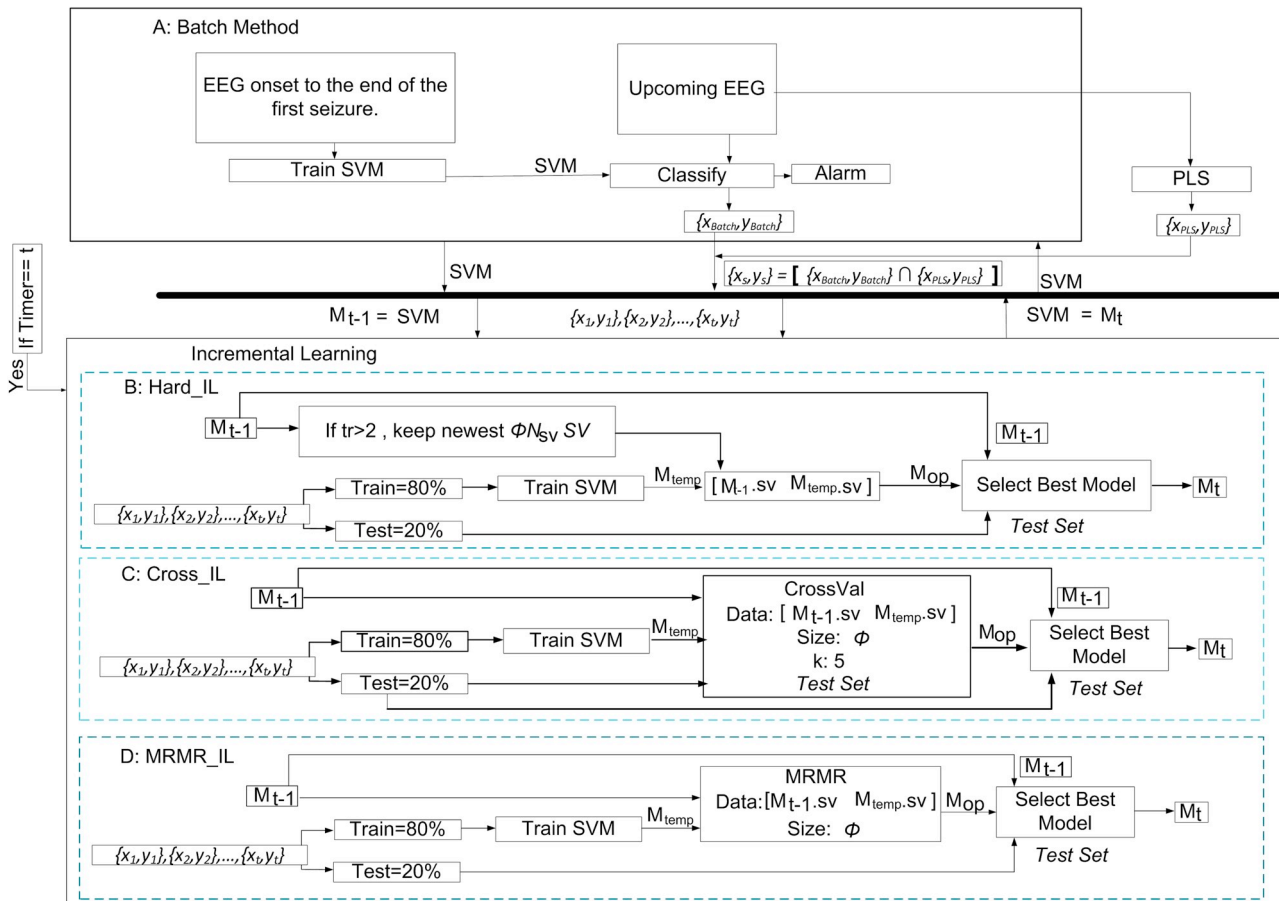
A: Batch Method

EEG onset to the end of the first seizure.

Upcoming EEG

Train SVM

SVM

Classify

Alarm

PLS

$\{x_{Batch}, y_{Batch}\}$

$\{x_{PLS}, y_{PLS}\}$

If Timer== t

Yes

SVM

$\{x_s, y_s\} = [\ \{x_{Batch}, y_{Batch}\} \cap \{x_{PLS}, y_{PLS}\}\ ]$

SVM

$M_{t-1}$ = SVM

$\{x_1,y_1\},\{x_2,y_2\},...,\{x_t,y_t\}$

SVM = $M_t$

Incremental Learning

B: Hard_IL

$M_{t-1}$

If tr>2 , keep newest $\Phi N_{SV}$ $SV$

$M_{t-1}$

$\{x_1,y_1\},\{x_2,y_2\},...,\{x_t,y_t\}$

Train=80%

Train SVM

$M_{temp}$

[ $M_{-1}$.sv $M_{temp}$.sv ]

$M_{op}$

Select Best Model

$M_t$

Test=20%

Test Set

C: Cross_IL

$M_{t-1}$

CrossVal

Data: [ $M_{t-1}$.sv $M_{temp}$.sv ]

Size: $\Phi$

k: 5

Test Set

$M_{t-1}$

Train=80%

Train SVM

$M_{temp}$

$\{x_1,y_1\},\{x_2,y_2\},...,\{x_t,y_t\}$

$M_{op}$

Select Best Model

$M_t$

Test=20%

Test Set

D: MRMR_IL

$M_{t-1}$

MRMR

Data:[$M_{t-1}$.sv $M_{temp}$.sv ]

Size: $\Phi$

$M_{t-1}$

Train=80%

Train SVM

$M_{temp}$

$M_{op}$

Select Best Model

$M_t$

$\{x_1,y_1\},\{x_2,y_2\},...,\{x_t,y_t\}$

Test=20%

Test Set